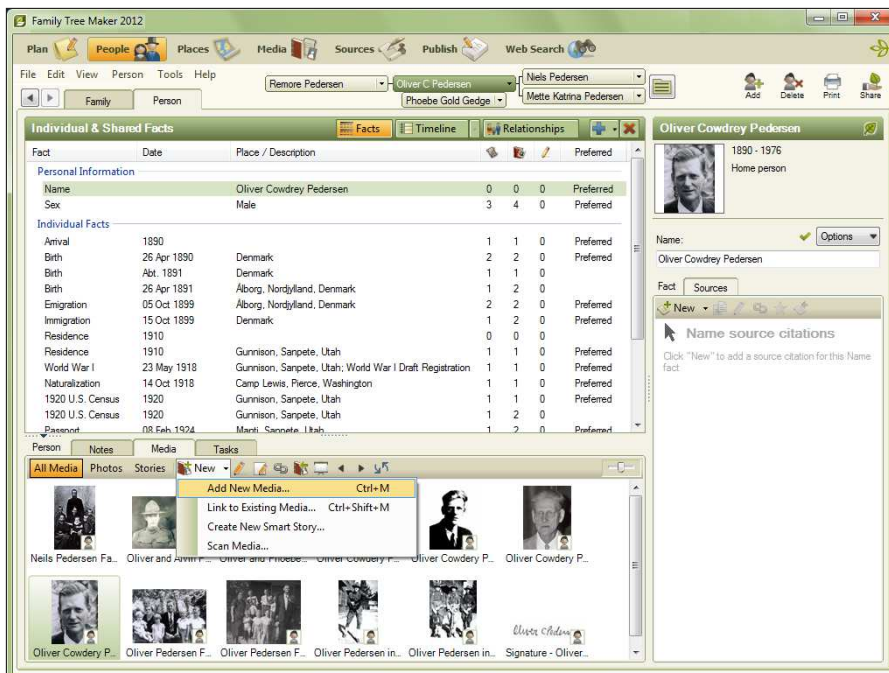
Family Tree Maker 2012

Plan People Places Media Sources Publish Web Search

File Edit View Person Tools Help

Family Person

Remore Pedersen
Oliver C Pedersen
Phoebe Gold Gedge
Niels Pedersen
Mette Katrina Pedersen

Add Delete Print Share

Individual & Shared Facts

Facts Timeline Relationships

| Fact | Date | Place / Description | | | | Preferred |
|---|---|---|---|---|---|---|
| Personal Information | | | | | | |
| Name | | Oliver Cowdrey Pedersen | 0 | 0 | 0 | Preferred |
| Sex | | Male | 3 | 4 | 0 | Preferred |
| Individual Facts | | | | | | |
| Arrival | 1890 | | 1 | 1 | 0 | Preferred |
| Birth | 26 Apr 1890 | Denmark | 2 | 2 | 0 | Preferred |
| Birth | Abt. 1891 | Denmark | 1 | 1 | 0 | |
| Birth | 26 Apr 1891 | Ålborg, Nordjylland, Denmark | 1 | 2 | 0 | |
| Emigration | 05 Oct 1899 | Ålborg, Nordjylland, Denmark | 2 | 2 | 0 | Preferred |
| Immigration | 15 Oct 1899 | Denmark | 1 | 2 | 0 | Preferred |
| Residence | 1910 | | 0 | 0 | 0 | Preferred |
| Residence | 1910 | Gunnison, Sanpete, Utah | 1 | 1 | 0 | Preferred |
| World War I | 23 May 1918 | Gunnison, Sanpete, Utah; World War I Draft Registration | 1 | 1 | 0 | Preferred |
| Naturalization | 14 Oct 1918 | Camp Lewis, Pierce, Washington | 1 | 1 | 0 | Preferred |
| 1920 U.S. Census | 1920 | Gunnison, Sanpete, Utah | 1 | 1 | 0 | Preferred |
| 1920 U.S. Census | 1920 | Gunnison, Sanpete, Utah | 1 | 2 | 0 | |
| Passport | 08 Feb 1924 | Manti, Sanpete, Utah | 1 | 2 | 0 | Preferred |

Person Notes Media Tasks

All Media Photos Stories New

Add New Media... Ctrl+M
Link to Existing Media... Ctrl+Shift+M
Create New Smart Story...
Scan Media...

Neils Pedersen Fa... Oliver and Alvin P... Oliver and Phoebe... Oliver Cowdery P... Oliver Cowdery P... Oliver Cowdery P...

Oliver Cowdery P... Oliver Pedersen F... Oliver Pedersen F... Oliver Pedersen in... Oliver Pedersen in... Signature - Oliver...

Oliver Cowdrey Pedersen
1890 - 1976
Home person

Name:
Options
Oliver Cowdrey Pedersen

Fact Sources
New
Name source citations
Click "New" to add a source citation for this Name fact